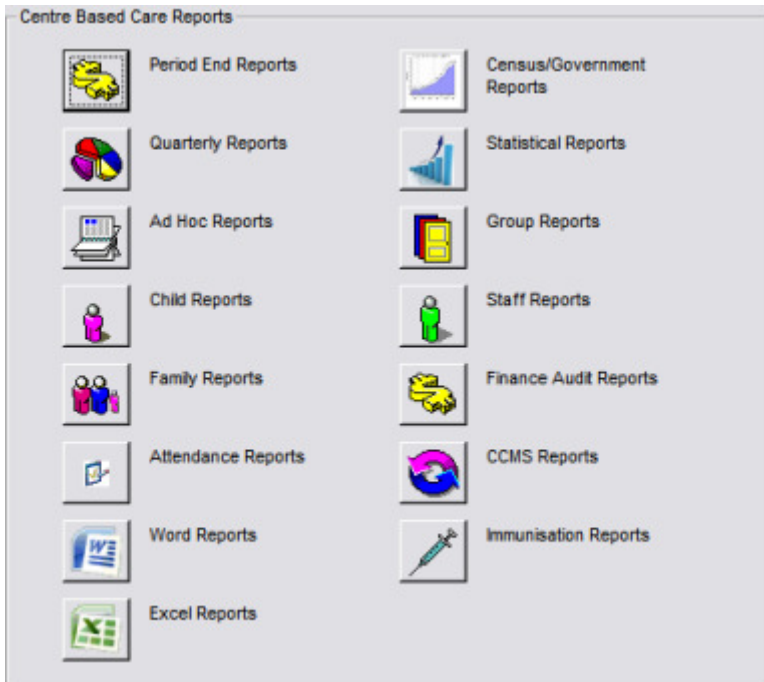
Centre Based Care Reports

Period End Reports

Quarterly Reports

Ad Hoc Reports

Child Reports

Family Reports

Attendance Reports

Word Reports

Excel Reports

Census/Government Reports

Statistical Reports

Group Reports

Staff Reports

Finance Audit Reports

CCMS Reports

Immunisation Reports